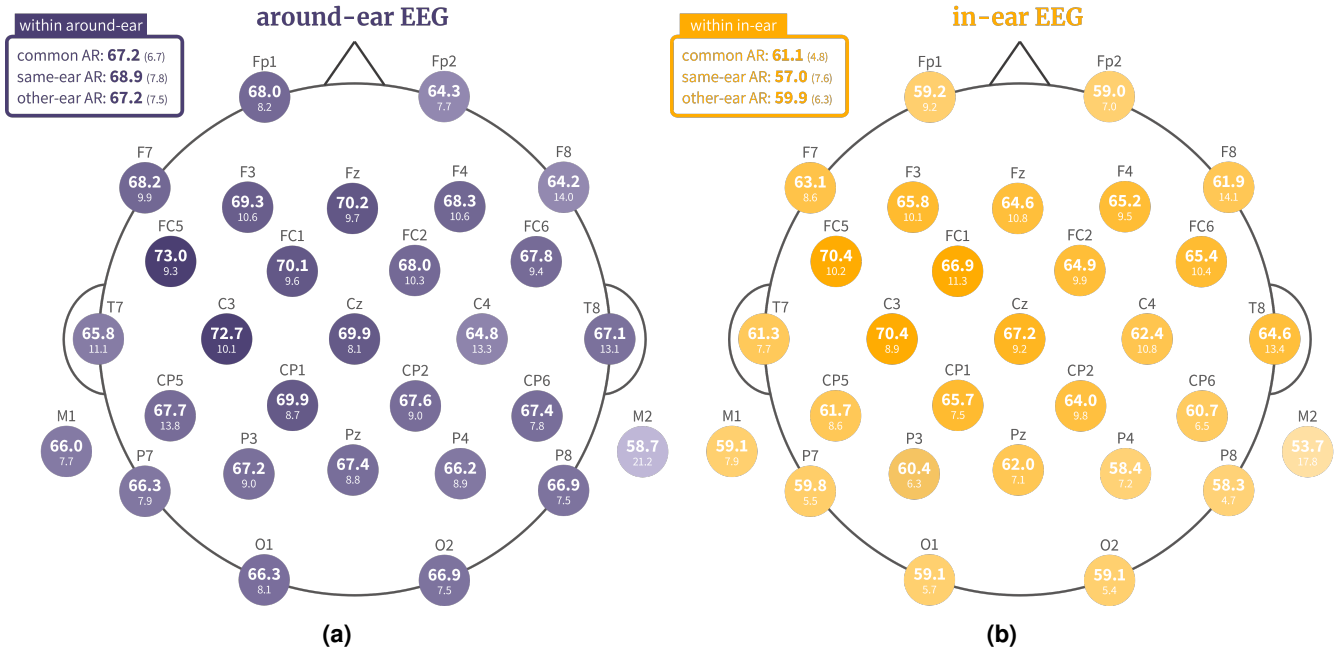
within around-ear

common AR: **67.2** (6.7)
same-ear AR: **68.9** (7.8)
other-ear AR: **67.2** (7.5)

around-ear EEG

Fp1 68.0 8.2
Fp2 64.3 7.7
F7 68.2 9.9
F3 69.3 10.6
Fz 70.2 9.7
F4 68.3 10.6
F8 64.2 14.0
FC5 73.0 9.3
FC1 70.1 9.6
FC2 68.0 10.3
FC6 67.8 9.4
T7 65.8 11.1
C3 72.7 10.1
Cz 69.9 8.1
C4 64.8 13.3
T8 67.1 13.1
CP5 67.7 13.8
CP1 69.9 8.7
CP2 67.6 9.0
CP6 67.4 7.8
M1 66.0 7.7
M2 58.7 21.2
P7 66.3 7.9
P3 67.2 9.0
Pz 67.4 8.8
P4 66.2 8.9
P8 66.9 7.5
O1 66.3 8.1
O2 66.9 7.5

(a)

within in-ear

common AR: **61.1** (4.8)
same-ear AR: **57.0** (7.6)
other-ear AR: **59.9** (6.3)

in-ear EEG

Fp1 59.2 9.2
Fp2 59.0 7.0
F7 63.1 8.6
F3 65.8 10.1
Fz 64.6 10.8
F4 65.2 9.5
F8 61.9 14.1
FC5 70.4 10.2
FC1 66.9 11.3
FC2 64.9 9.9
FC6 65.4 10.4
T7 61.3 7.7
C3 70.4 8.9
Cz 67.2 9.2
C4 62.4 10.8
T8 64.6 13.4
CP5 61.7 8.6
CP1 65.7 7.5
CP2 64.0 9.8
CP6 60.7 6.5
M1 59.1 7.9
M2 53.7 17.8
P7 59.8 5.5
P3 60.4 6.3
Pz 62.0 7.1
P4 58.4 7.2
P8 58.3 4.7
O1 59.1 5.7
O2 59.1 5.4

(b)